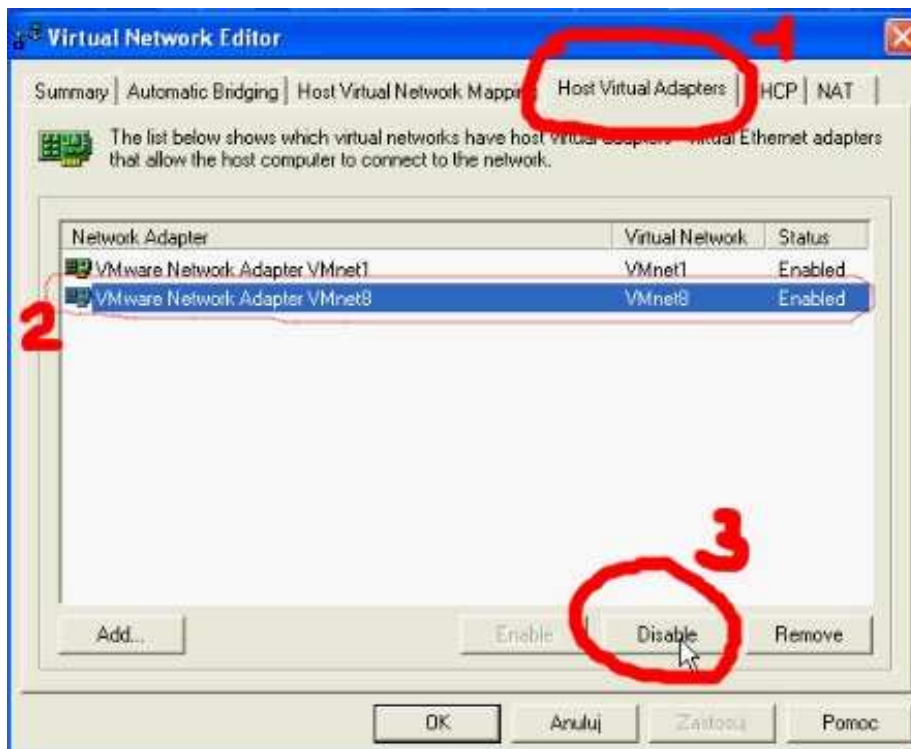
Virtual Network Editor

Summary | Automatic Bridging | Host Virtual Network Mappi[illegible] | Host Virtual Adapters | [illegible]HCP | NAT

1

The list below shows which virtual networks have host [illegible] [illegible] Ethernet adapters that allow the host computer to connect to the network.

| Network Adapter | Virtual Network | Status |
|---|---|---|
| VMware Network Adapter VMnet1 | VMnet1 | Enabled |
| VMware Network Adapter VMnet8 | VMnet8 | Enabled |

2

3

Add... | Enable | Disable | Remove

OK | Anuluj | Zastosuj | Pomoc